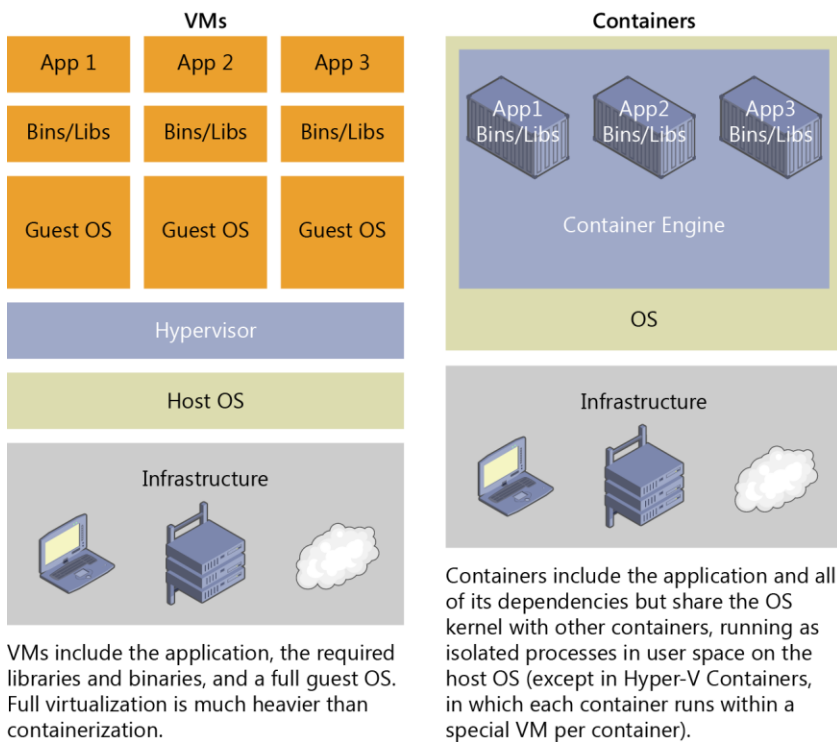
VMs

App 1
App 2
App 3

Bins/Libs
Bins/Libs
Bins/Libs

Guest OS
Guest OS
Guest OS

Hypervisor

Host OS

Infrastructure

VMs include the application, the required libraries and binaries, and a full guest OS. Full virtualization is much heavier than containerization.

Containers

App1 Bins/Libs
App2 Bins/Libs
App3 Bins/Libs

Container Engine

OS

Infrastructure

Containers include the application and all of its dependencies but share the OS kernel with other containers, running as isolated processes in user space on the host OS (except in Hyper-V Containers, in which each container runs within a special VM per container).